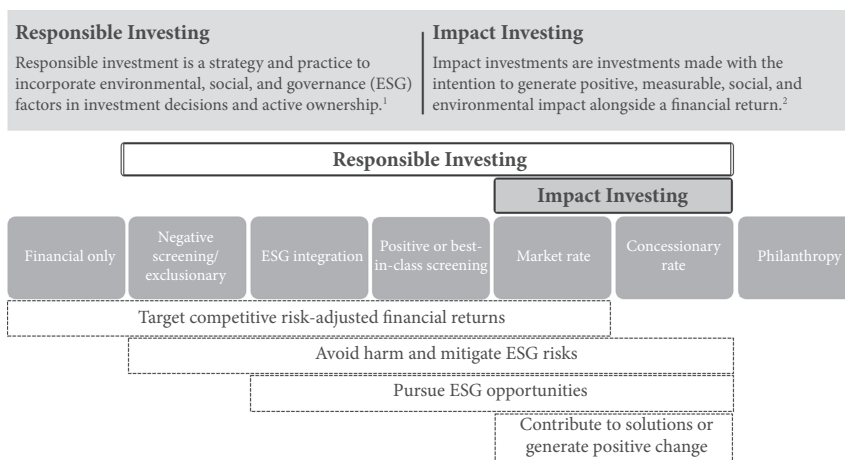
**Responsible Investing**

Responsible investment is a strategy and practice to incorporate environmental, social, and governance (ESG) factors in investment decisions and active ownership.$^1$

**Impact Investing**

Impact investments are investments made with the intention to generate positive, measurable, social, and environmental impact alongside a financial return.$^2$

**Responsible Investing**

**Impact Investing**

Financial only

Negative screening/ exclusionary

ESG integration

Positive or best-in-class screening

Market rate

Concessionary rate

Philanthropy

Target competitive risk-adjusted financial returns

Avoid harm and mitigate ESG risks

Pursue ESG opportunities

Contribute to solutions or generate positive change